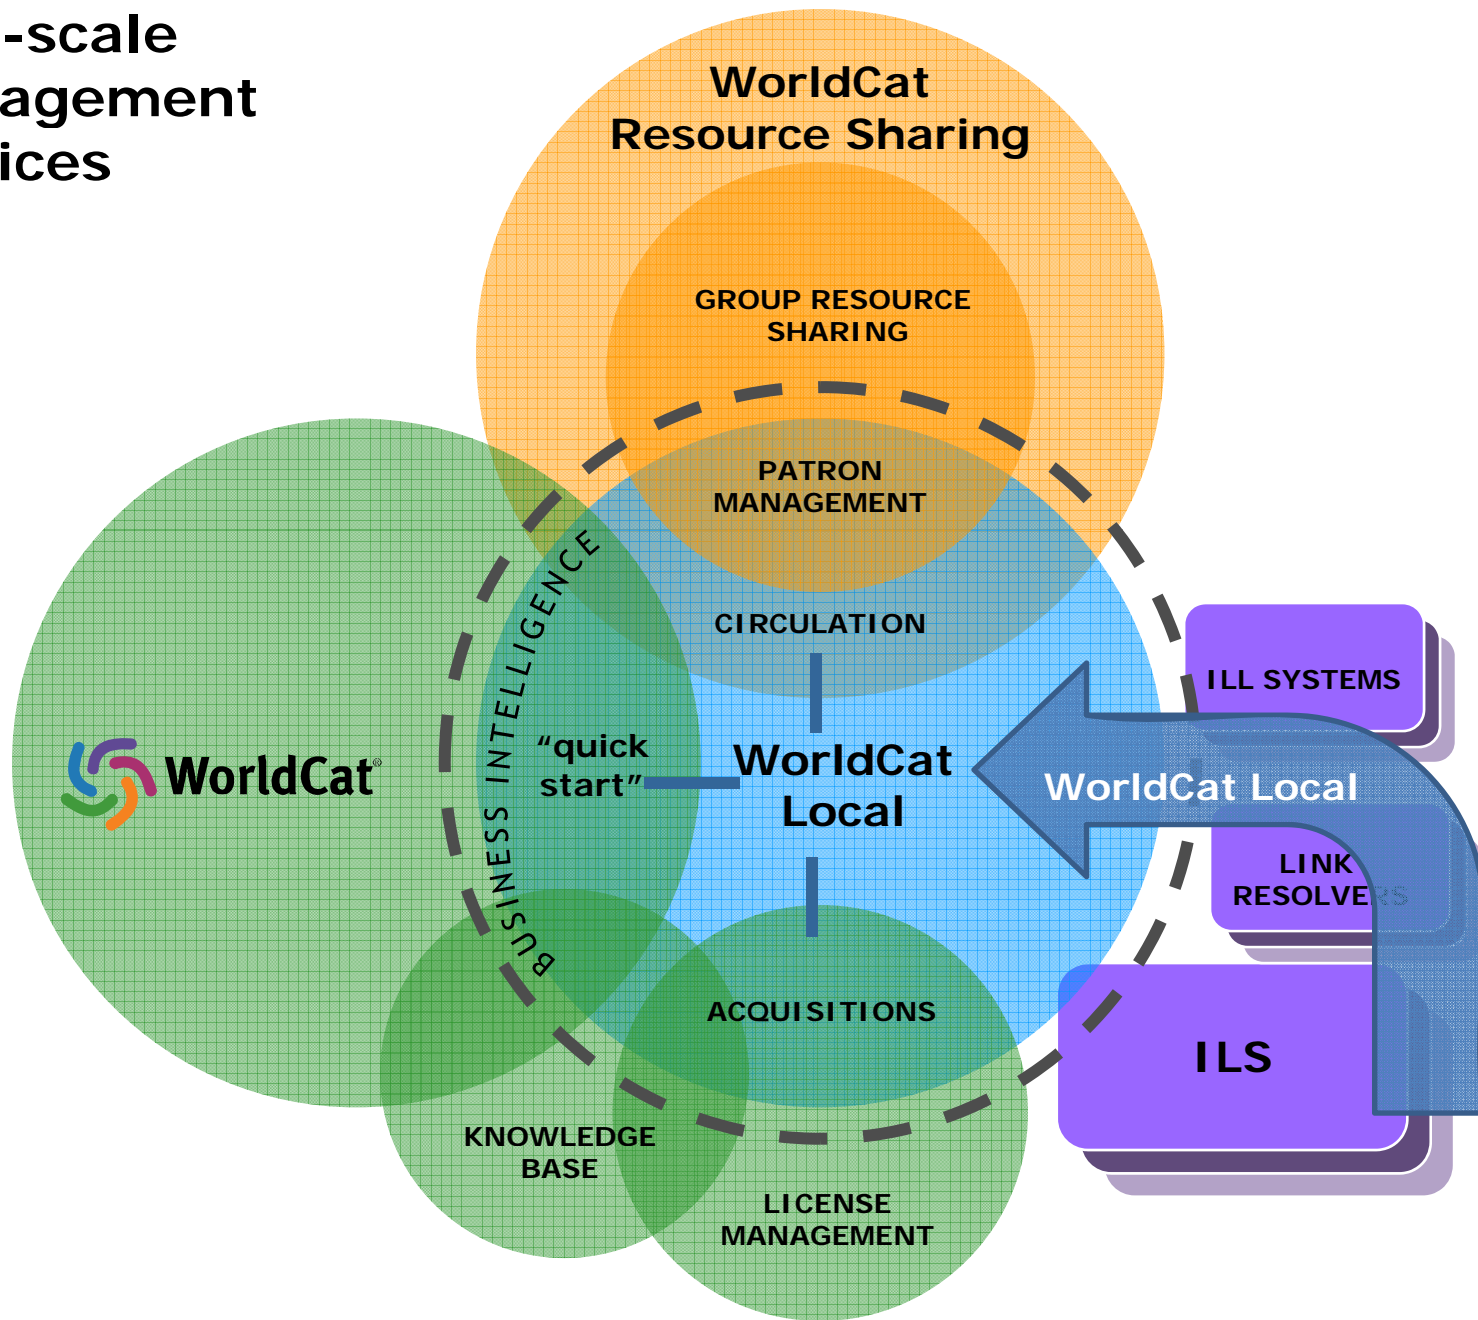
-scale
agement
ices

WorldCat
Resource Sharing

GROUP RESOURCE SHARING

PATRON MANAGEMENT

CIRCULATION

BUSINESS INTELLIGENCE

WorldCat®

"quick start"

WorldCat Local

ILL SYSTEMS

WorldCat Local

LINK RESOLVERS

ILS

ACQUISITIONS

KNOWLEDGE BASE

LICENSE MANAGEMENT